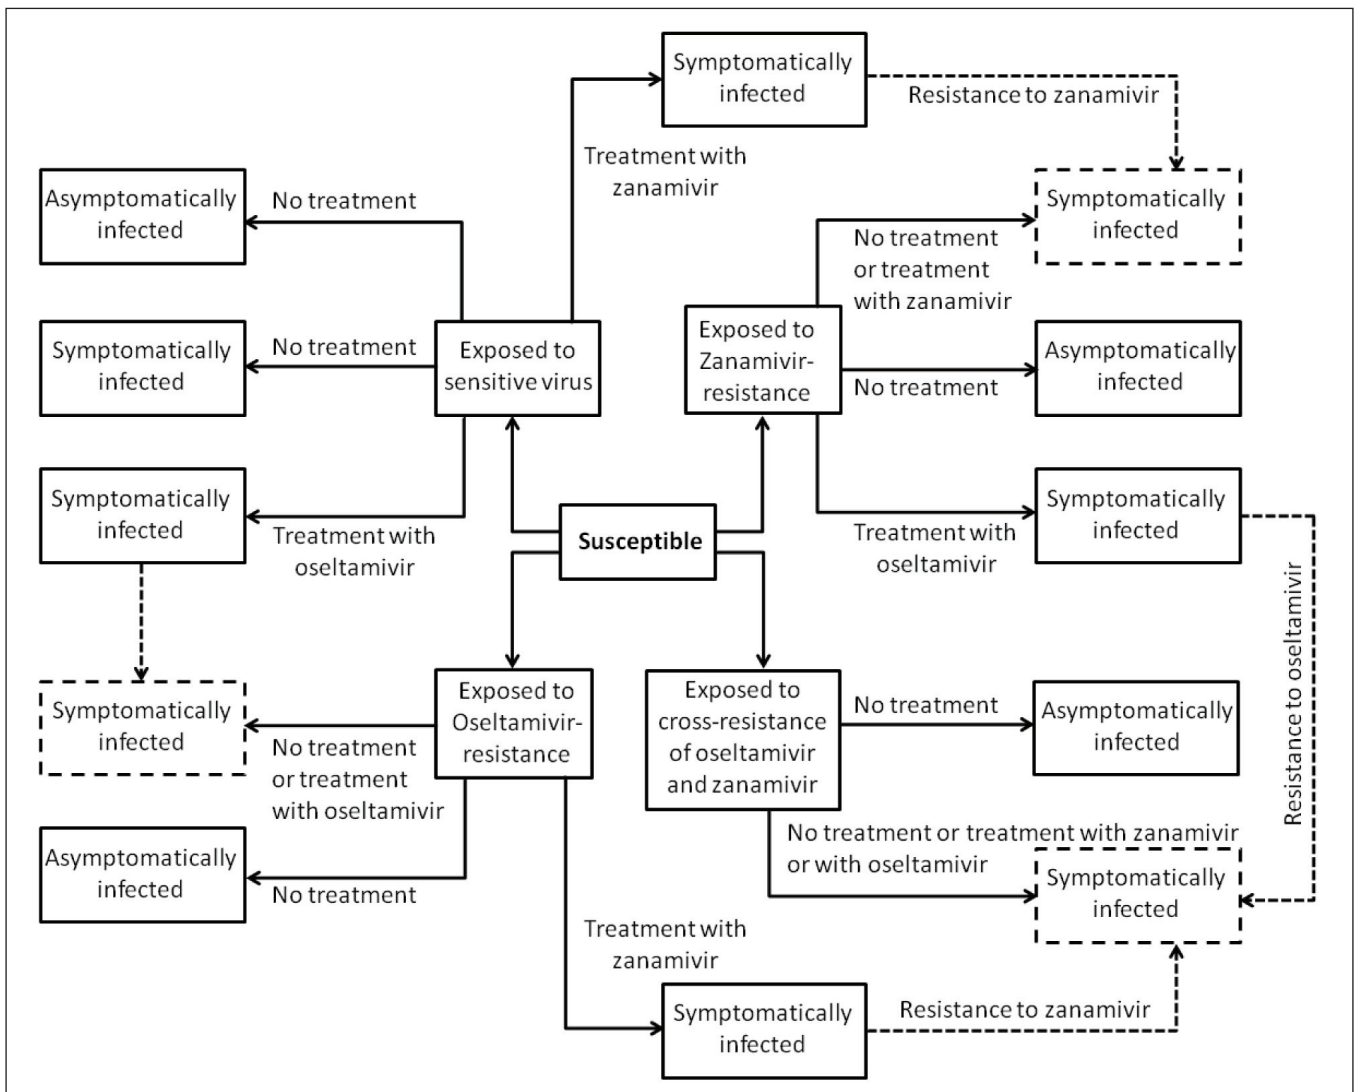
Symptomatically infected

Resistance to zanamivir

Treatment with zanamivir

Asymptomatically infected

No treatment

Symptomatically infected

No treatment or treatment with zanamivir

Symptomatically infected

No treatment

Exposed to sensitive virus

Exposed to Zanamivir-resistance

Asymptomatically infected

No treatment

Symptomatically infected

Treatment with oseltamivir

Susceptible

Treatment with oseltamivir

Symptomatically infected

Resistance to oseltamivir

Symptomatically infected

Exposed to Oseltamivir-resistance

Exposed to cross-resistance of oseltamivir and zanamivir

No treatment

Asymptomatically infected

No treatment or treatment with oseltamivir

Asymptomatically infected

No treatment

No treatment or treatment with zanamivir or with oseltamivir

Symptomatically infected

Treatment with zanamivir

Symptomatically infected

Resistance to zanamivir